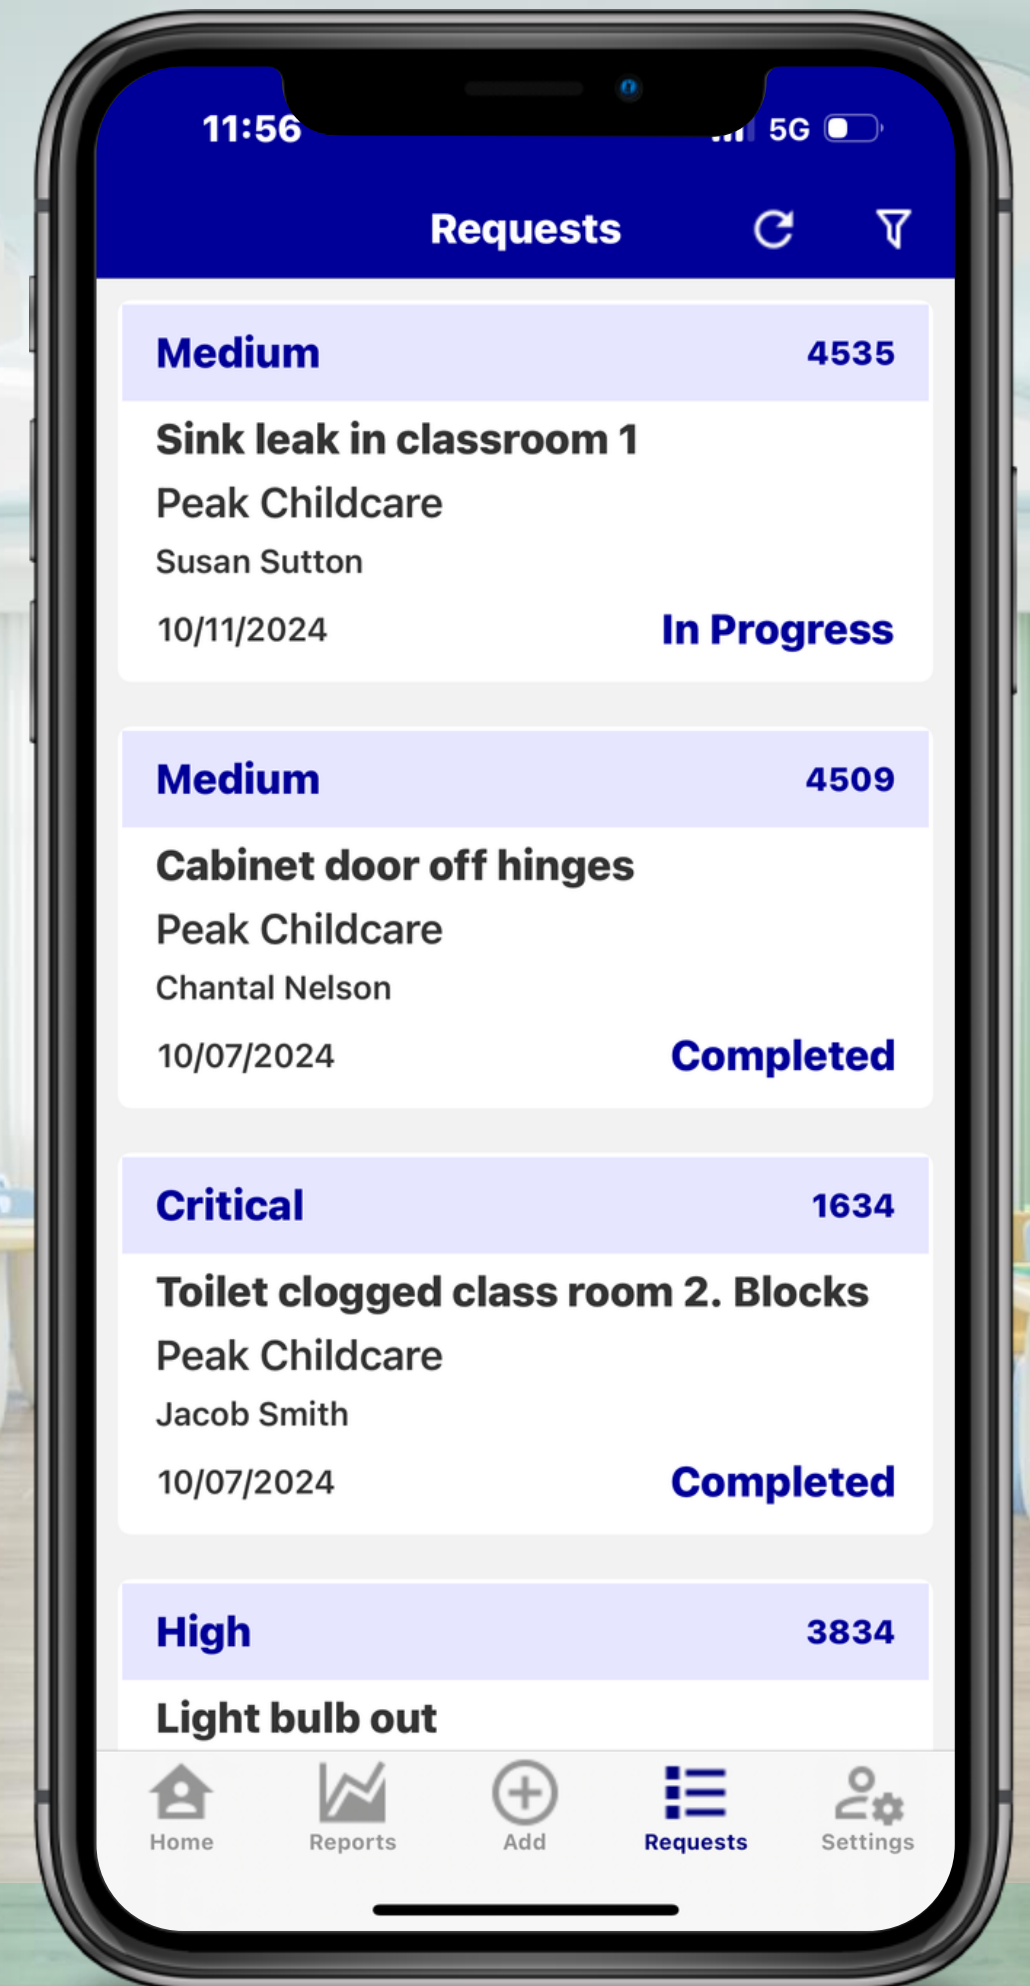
11:56

5G

Requests

Medium 4535

Sink leak in classroom 1

Peak Childcare

Susan Sutton

10/11/2024 In Progress

Medium 4509

Cabinet door off hinges

Peak Childcare

Chantal Nelson

10/07/2024 Completed

Critical 1634

Toilet clogged class room 2. Blocks

Peak Childcare

Jacob Smith

10/07/2024 Completed

High 3834

Light bulb out

Home Reports Add Requests Settings